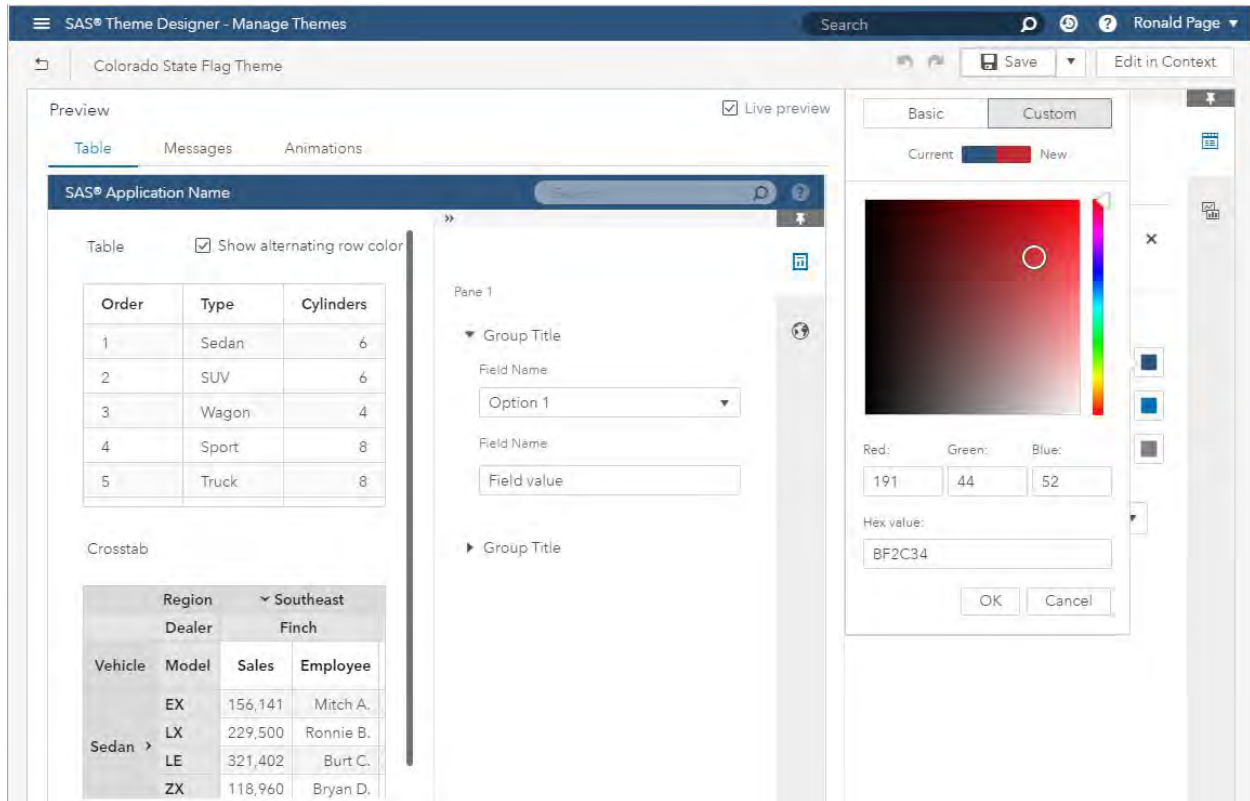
SAS® Theme Designer - Manage Themes
Search
Ronald Page

Colorado State Flag Theme
Save
Edit in Context

Preview
Live preview
Table
Messages
Animations

SAS® Application Name

Table
Show alternating row color

| Order | Type | Cylinders |
|---|---|---|
| 1 | Sedan | 6 |
| 2 | SUV | 6 |
| 3 | Wagon | 4 |
| 4 | Sport | 8 |
| 5 | Truck | 8 |

Crosstab

| | Region | Southeast | |
|---|---|---|---|
| | Dealer | Finch | |
| Vehicle | Model | Sales | Employee |
| Sedan | EX | 156,141 | Mitch A. |
| | LX | 229,500 | Ronnie B. |
| | LE | 321,402 | Burt C. |
| | ZX | 118,960 | Bryan D. |

Pane 1
Group Title
Field Name
Option 1
Field Name
Field value
Group Title

Basic
Custom
Current
New
Red:
Green:
Blue:
191
44
52
Hex value:
BF2C34
OK
Cancel